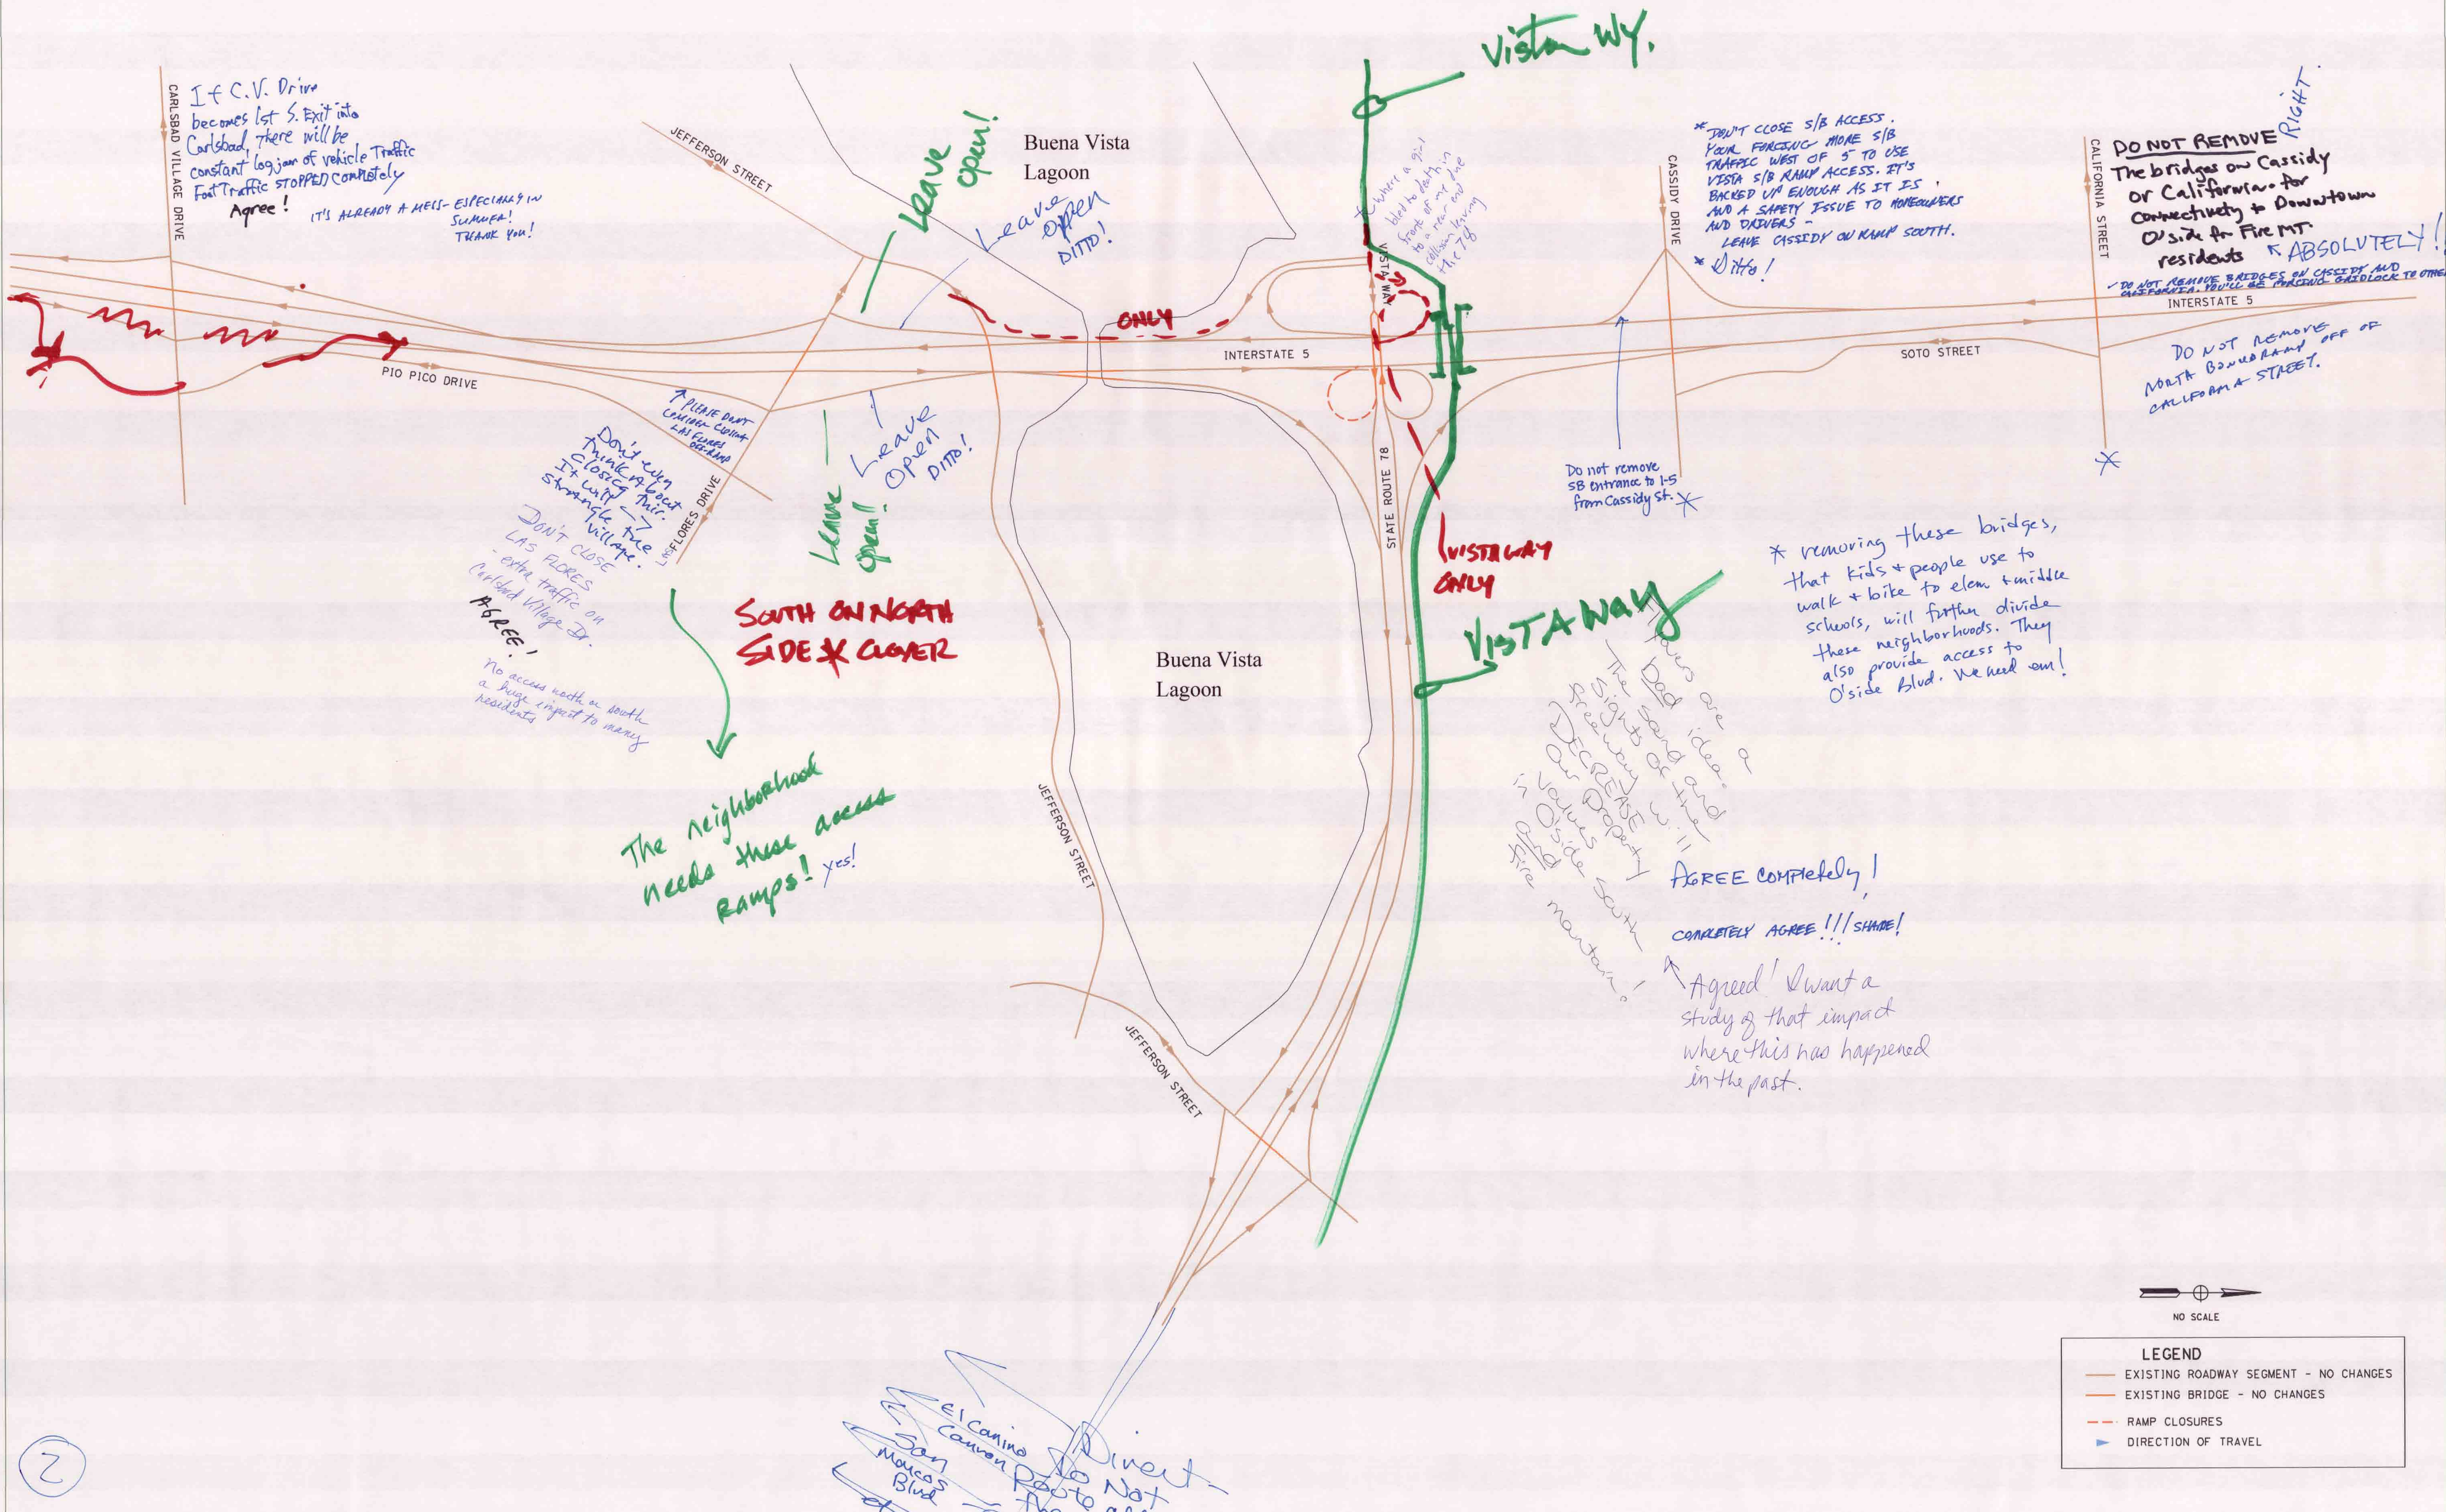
Vista WY.

CARLSBAD VILLAGE DRIVE

If C.V. Drive becomes 1st S. Exit into Carlsbad, there will be constant logjam of vehicle Traffic Foot Traffic STOPPED Completely

Agree!

IT'S ALREADY A MESS - ESPECIALLY IN SUMMER! THANK YOU!

JEFFERSON STREET

Buena Vista Lagoon

Leave open!

Leave open DITTO!

ONLY

* Where a girl bled to death in front of my home collision leaving the 78

VISTA WAY

* DON'T CLOSE S/B ACCESS. YOUR FORCING MORE S/B TRAFFIC WEST OF 5 TO USE VISTA S/B RAMP ACCESS. IT'S BACKED UP ENOUGH AS IT IS, AND A SAFETY ISSUE TO HOMEOWNERS AND DRIVERS - LEAVE CASSIDY ON RAMP SOUTH.

* Ditto!

CASSIDY DRIVE

CALIFORNIA STREET

DO NOT REMOVE The bridges on Cassidy or California for connectivity to Downtown O'side for Fire MT. residents

RIGHT.

↖ ABSOLUTELY!

- DO NOT REMOVE BRIDGES ON CASSIDY AND CALIFORNIA. YOU'LL BE FORCING GRIDLOCK TO OTHER

INTERSTATE 5

INTERSTATE 5

PIO PICO DRIVE

SOTO STREET

DO NOT REMOVE NORTH BOUND RAMP OFF OF CALIFORNIA STREET.

↑ PLEASE DON'T CONSIDER CLOSING LAS FLORES OFF-RAMP

Don't even think about closing this. It will strangle the village.

LAS FLORES DRIVE

Leave open DITTO!

Leave open!

DON'T CLOSE LAS FLORES - extra traffic on Carlsbad Village Dr.

AGREE!

No access north or south a huge impact to many residents

SOUTH ON NORTH SIDE * CLOVER

Do not remove SB Entrance to I-5 from Cassidy St.

STATE ROUTE 78

VISTA WAY ONLY

VISTA Way

* removing these bridges, that kids + people use to walk + bike to elem + middle schools, will further divide these neighborhoods. They also provide access to O'side Blvd. We need em!

Buena Vista Lagoon

These are a bad idea. The sound and sight of I-5 will DECREASE our property values South O'side and Fire mountain!

The neighborhood needs these access ramps! yes!

JEFFERSON STREET

AGREE Completely!

COMPLETELY AGREE!!! SHAME!

Agreed! I want a study of that impact where this has happened in the past.

JEFFERSON STREET

El Camino Canyon
San Marcos Blvd
Divert
Do Not
Route

NO SCALE

LEGEND
EXISTING ROADWAY SEGMENT - NO CHANGES
EXISTING BRIDGE - NO CHANGES
RAMP CLOSURES
DIRECTION OF TRAVEL

2